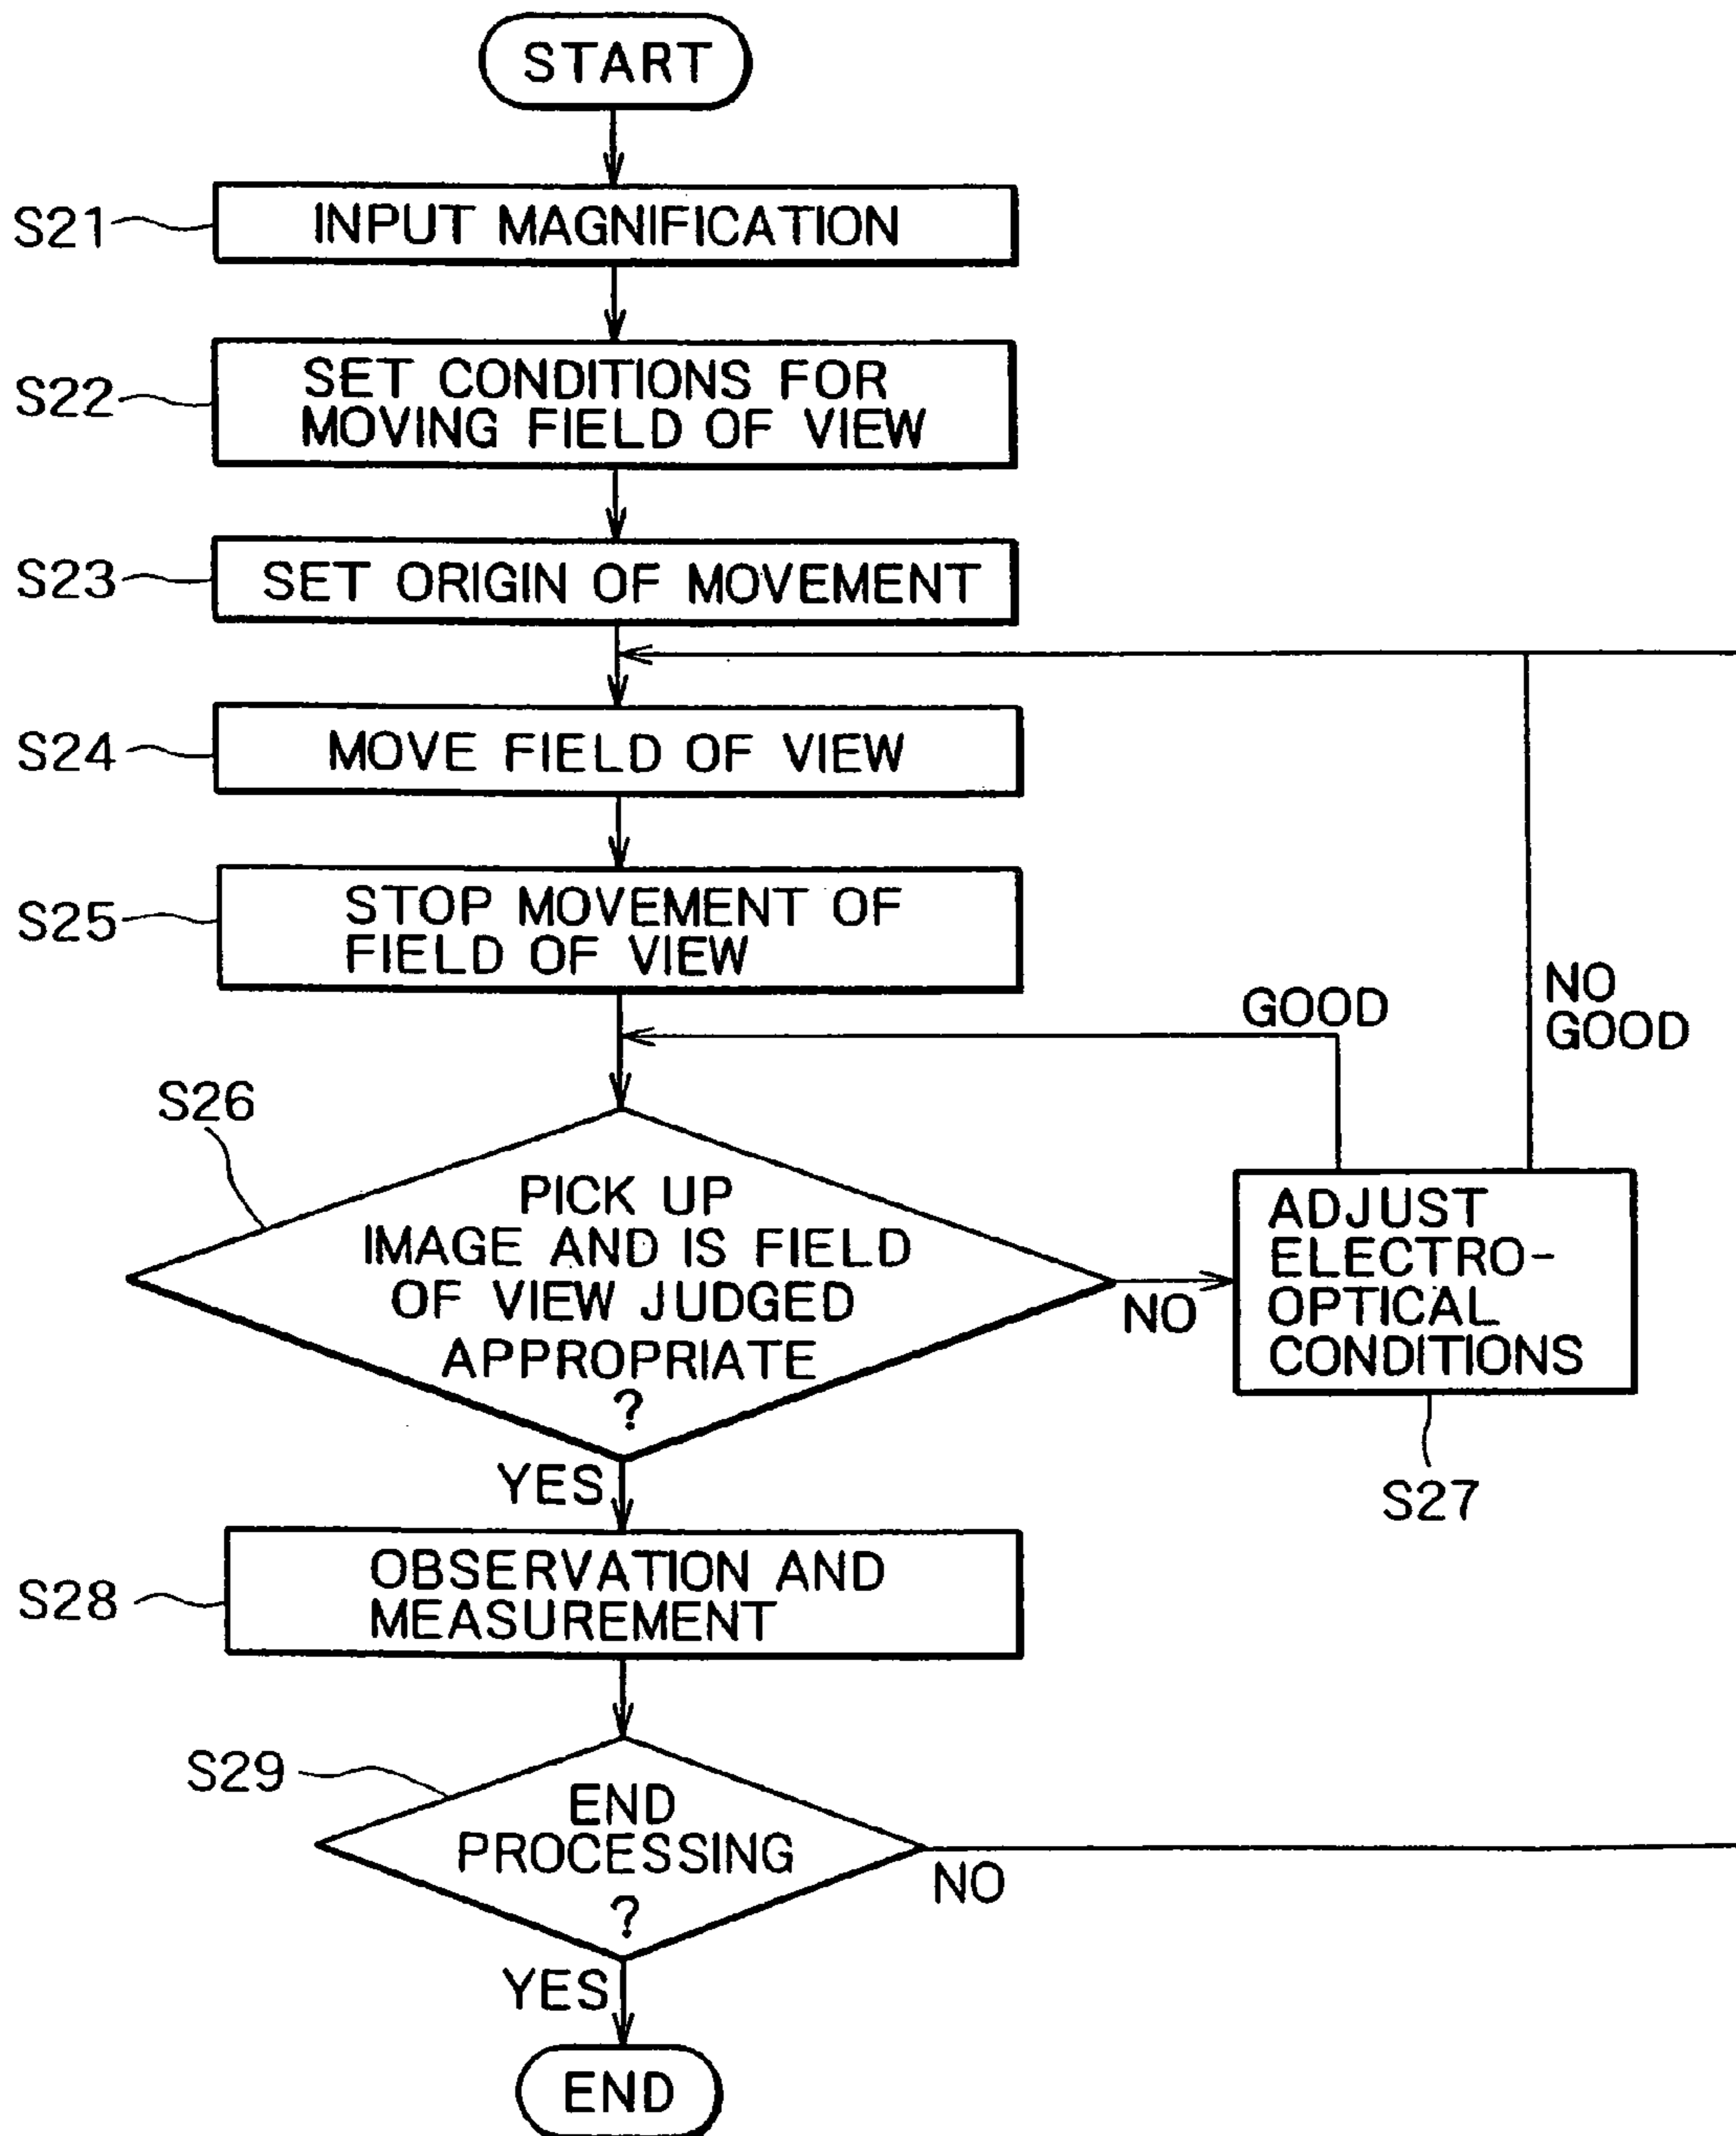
START

S21 INPUT MAGNIFICATION

S22 SET CONDITIONS FOR MOVING FIELD OF VIEW

S23 SET ORIGIN OF MOVEMENT

S24 MOVE FIELD OF VIEW

S25 STOP MOVEMENT OF FIELD OF VIEW

GOOD

NO GOOD

S26

PICK UP IMAGE AND IS FIELD OF VIEW JUDGED APPROPRIATE ?

NO

ADJUST ELECTRO-OPTICAL CONDITIONS

S27

YES

S28 OBSERVATION AND MEASUREMENT

S29

END PROCESSING ?

NO

YES

END